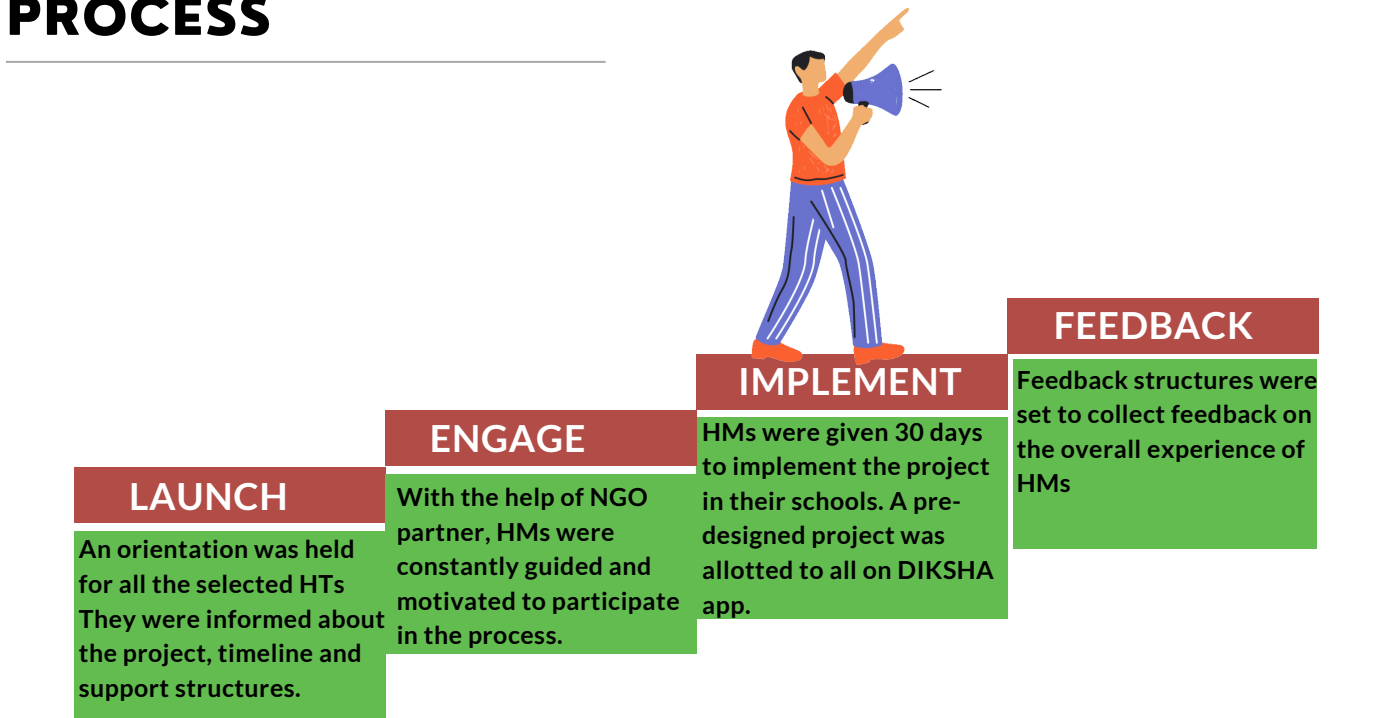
PROCESS

LAUNCH

An orientation was held for all the selected HTs They were informed about the project, timeline and support structures.

ENGAGE

With the help of NGO partner, HMs were constantly guided and motivated to participate in the process.

IMPLEMENT

HMs were given 30 days to implement the project in their schools. A pre-designed project was allotted to all on DIKSHA app.

FEEDBACK

Feedback structures were set to collect feedback on the overall experience of HMs